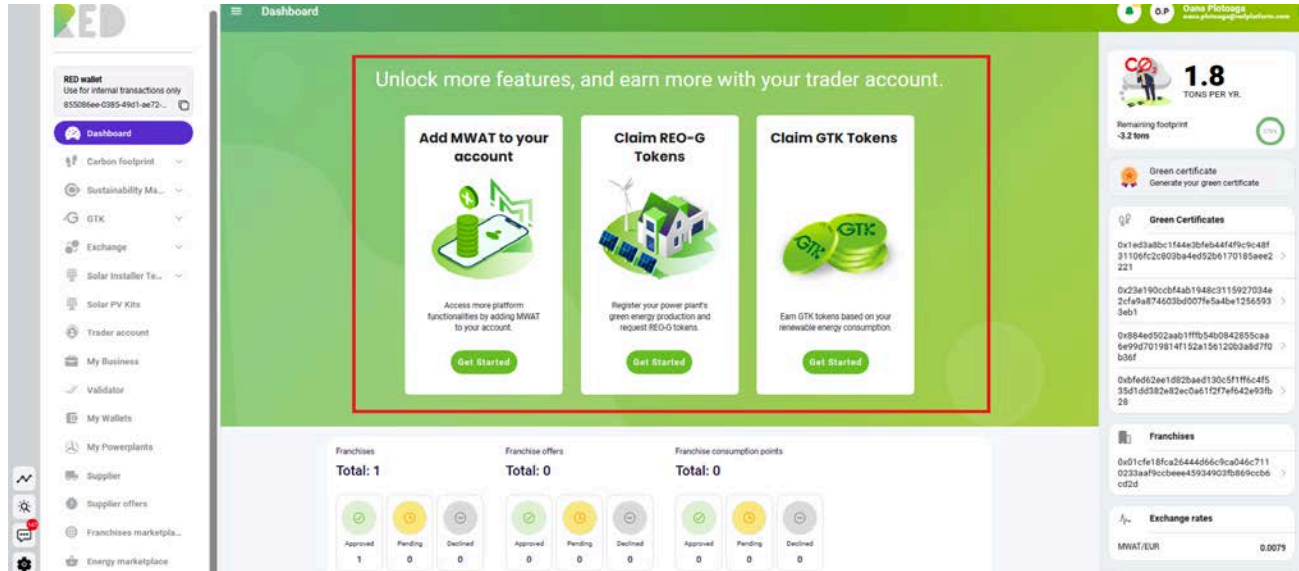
RED

RED wallet
Use for internal transactions only
855086ee-0385-49d1-ae72-...

Dashboard
Carbon footprint
Sustainability Ma...
GTK
Exchange
Solar Installer Te...
Solar PV Kits
Trader account
My Business
Validator
My Wallets
My Powerplants
Supplier
Supplier offers
Franchises marketpla...
Energy marketplace

Dashboard

O.P Oana Plotoaga

Unlock more features, and earn more with your trader account.

Add MWAT to your account
Access more platform functionalities by adding MWAT to your account.
Get Started

Claim REO-G Tokens
Register your power plant's green energy production and request REO-G tokens.
Get Started

Claim GTK Tokens
GTK
Earn GTK tokens based on your renewable energy consumption.
Get Started

Franchises
Total: 1
Approved 1
Pending 0
Declined 0

Franchise offers
Total: 0
Approved 0
Pending 0
Declined 0

Franchise consumption points
Total: 0
Approved 0
Pending 0
Declined 0

$CO_2$
1.8
TONS PER YR.
Remaining footprint
-3.2 tons

Green certificate
Generate your green certificate

Green Certificates
0x1ed3a8bc1f44e3bfeb44f4f9c9c48f31106fc2c803ba4ed52b6170185aee2221
0x23e190ccbf4ab1948c3115927034e2cfe9a874603bd007fe5a4be1256593 3eb1
0x884ed502aab1fffb54b0842855caa6e99d7019814f152a156120b3a8d7f0b36f
0xbfed62ee1d82baed130c5f1ff6c4f535d1dd382e82ec0a61f2f7ef642e93fb28

Franchises
0x01cfe18fca26444d66c9ca046c7110233aaf9ccbeee45934903fb869ccb6cd2d

Exchange rates
MWAT/EUR 0.0079